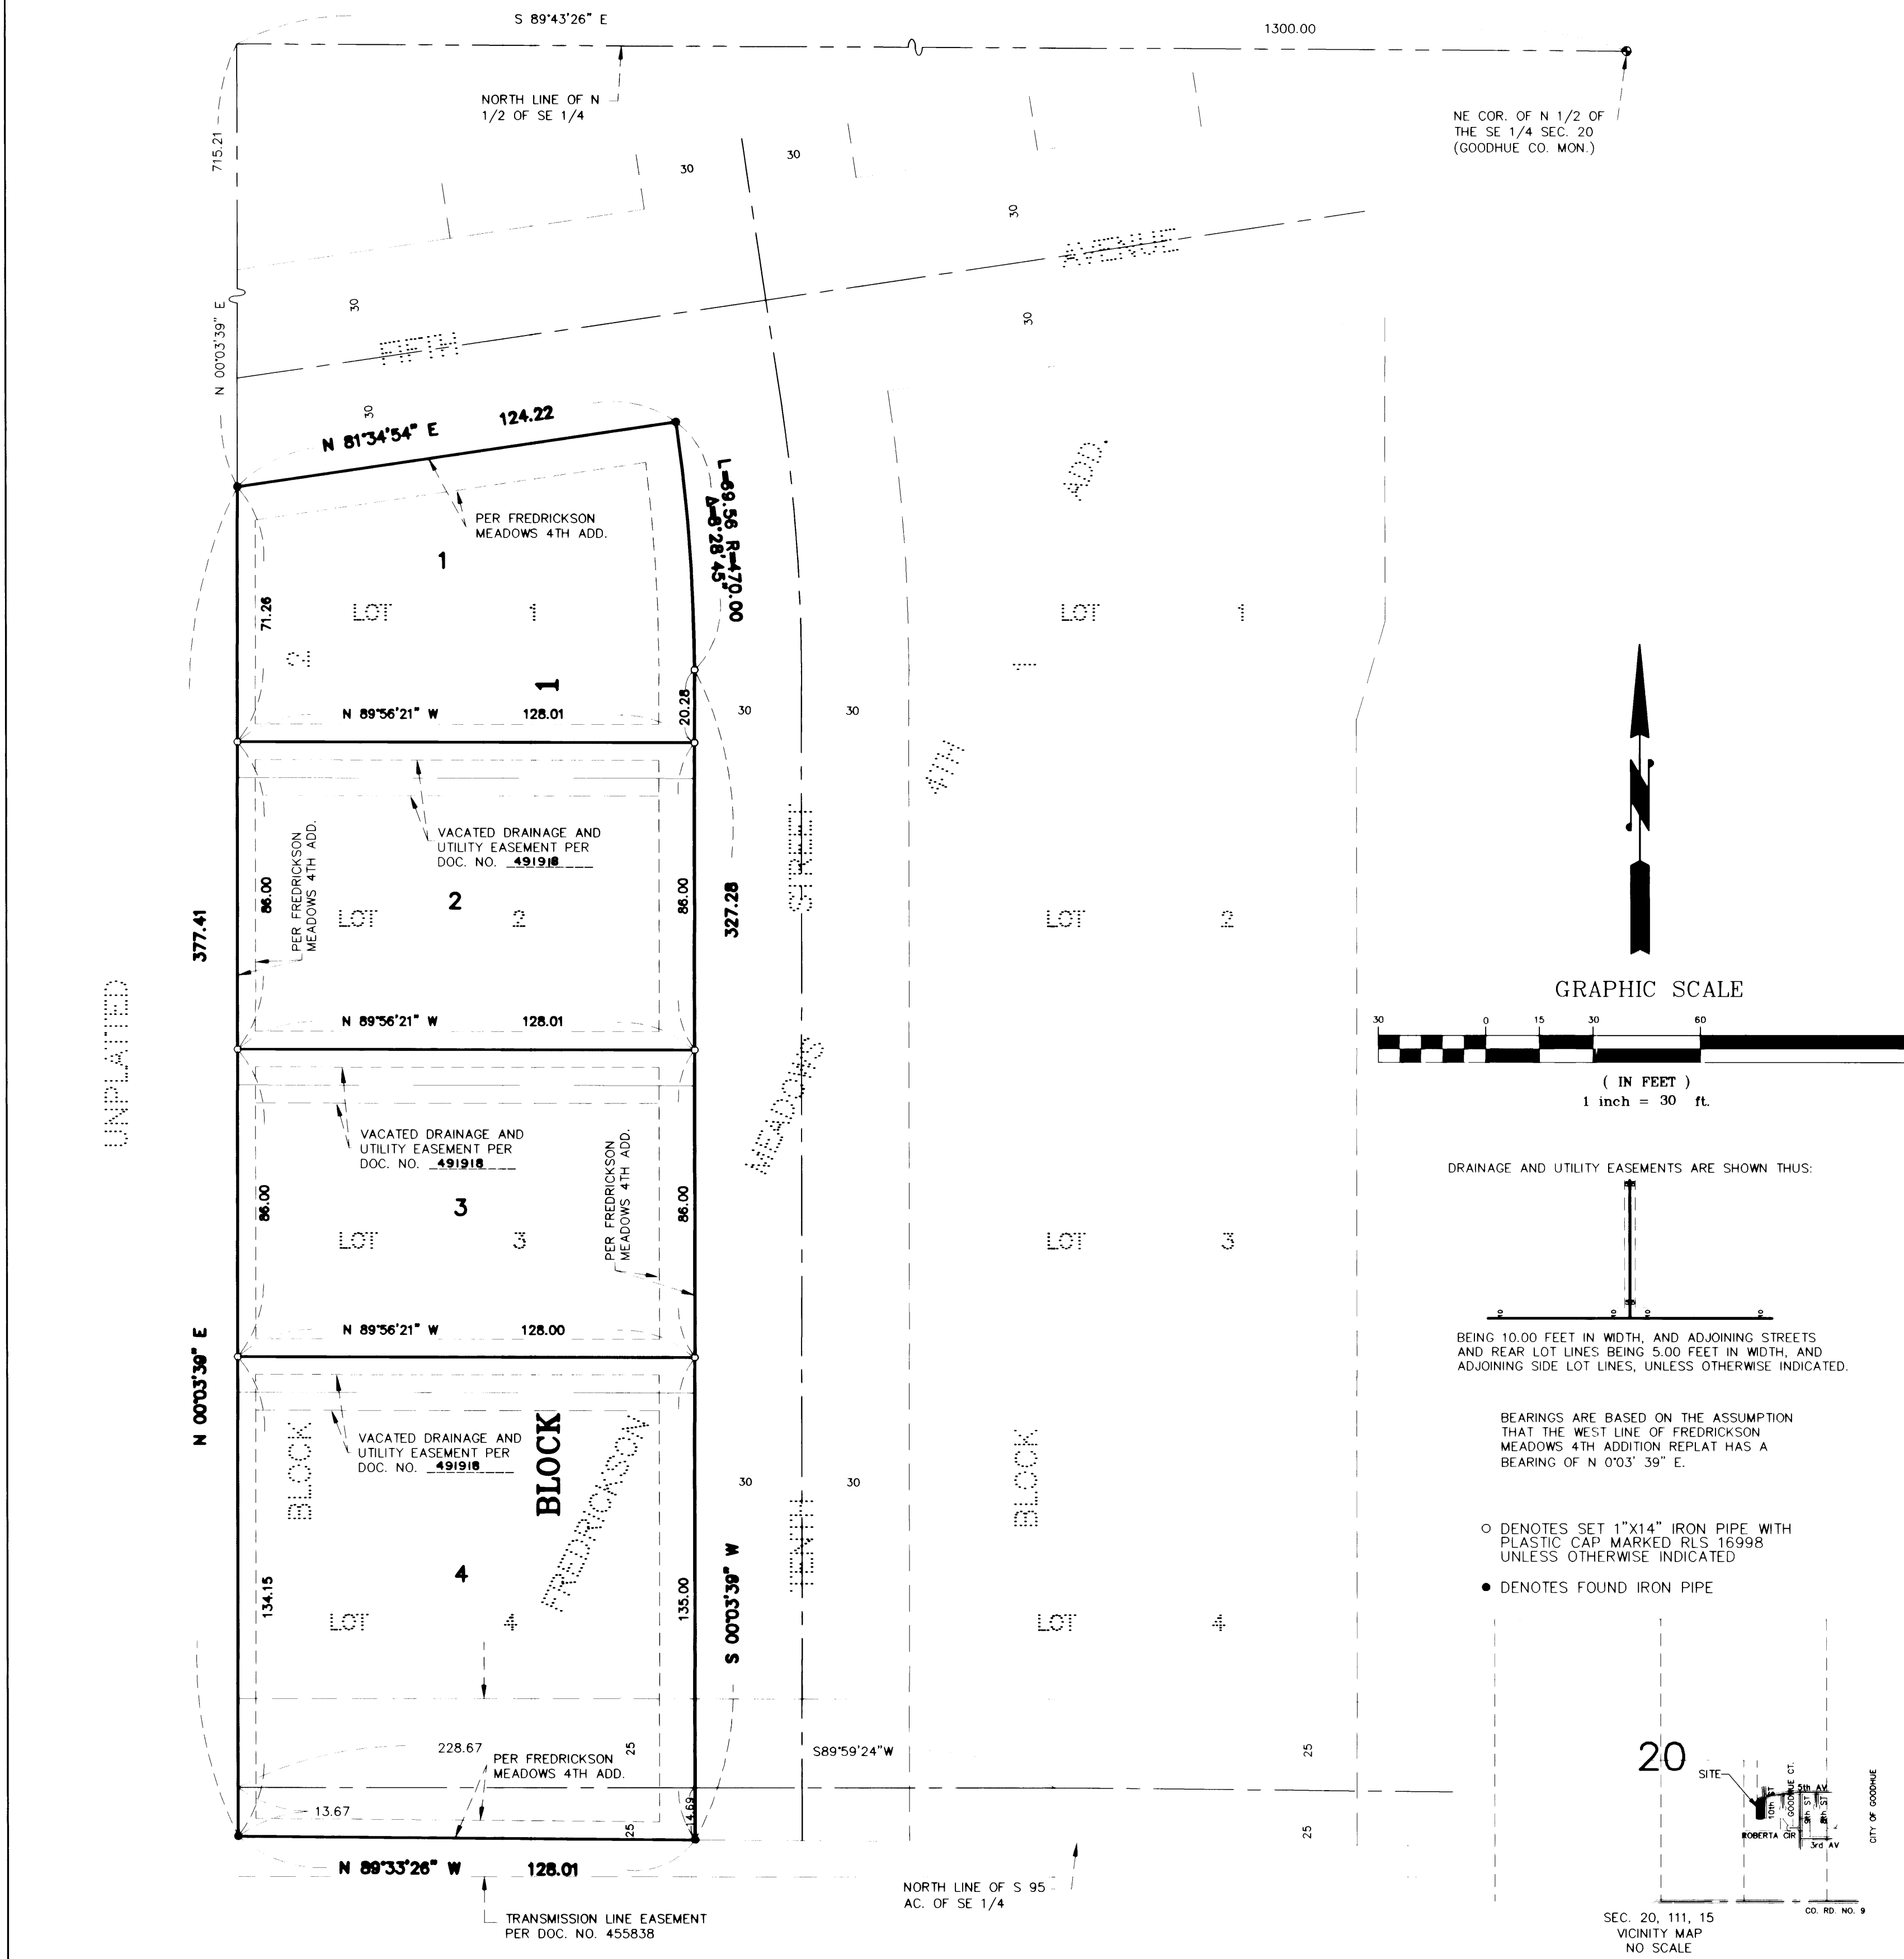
S 89°43'26" E

1300.00

NORTH LINE OF N 1/2 OF SE 1/4

NE COR. OF N 1/2 OF THE SE 1/4 SEC. 20 (GOODHUE CO. MON.)

715.21

N 00°03'39" E

30

30

30

30

30

30

AVENUE

FIFTH

N 81°34'54" E

124.22

L=89.56 R=470.00 Δ=6°28'45"

PER FREDRICKSON MEADOWS 4TH ADD.

1

LOT 1

71.26

2

1

N 89°56'21" W 128.01

20.28

30

30

ADD.

LOT 1

4TH

VACATED DRAINAGE AND UTILITY EASEMENT PER DOC. NO. 491918

PER FREDRICKSON MEADOWS 4TH ADD.

86.00

LOT 2

2

86.00

327.28

377.41

STREET

LOT 2

N 89°56'21" W 128.01

GRAPHIC SCALE

30 0 15 30 60

( IN FEET )
1 inch = 30 ft.

UNPLATTED

MEADOWS

VACATED DRAINAGE AND UTILITY EASEMENT PER DOC. NO. 491918

PER FREDRICKSON MEADOWS 4TH ADD.

86.00

3

LOT 3

86.00

LOT 3

DRAINAGE AND UTILITY EASEMENTS ARE SHOWN THUS:

N 89°56'21" W 128.00

BEING 10.00 FEET IN WIDTH, AND ADJOINING STREETS AND REAR LOT LINES BEING 5.00 FEET IN WIDTH, AND ADJOINING SIDE LOT LINES, UNLESS OTHERWISE INDICATED.

N 00°03'39" E

BLOCK

VACATED DRAINAGE AND UTILITY EASEMENT PER DOC. NO. 491918

BLOCK

FREDRICKSON

30

30

TENTH

BLOCK

BEARINGS ARE BASED ON THE ASSUMPTION THAT THE WEST LINE OF FREDRICKSON MEADOWS 4TH ADDITION REPLAT HAS A BEARING OF N 0°03' 39" E.

○ DENOTES SET 1"X14" IRON PIPE WITH PLASTIC CAP MARKED RLS 16998 UNLESS OTHERWISE INDICATED

● DENOTES FOUND IRON PIPE

4

134.15

LOT 4

135.00

S 00°03'39" W

LOT 4

228.67

PER FREDRICKSON MEADOWS 4TH ADD.

25

S89°59'24"W

25

20

SITE

13.67

14.69

25

25

N 89°33'26" W 128.01

NORTH LINE OF S 95 AC. OF SE 1/4

TRANSMISSION LINE EASEMENT PER DOC. NO. 455838

10th ST

GOODHUE CT.

5th AV

9th ST

8th ST

ROBERTA CIR

3rd AV

CITY OF GOODHUE

CO. RD. NO. 9

SEC. 20, 111, 15
VICINITY MAP
NO SCALE